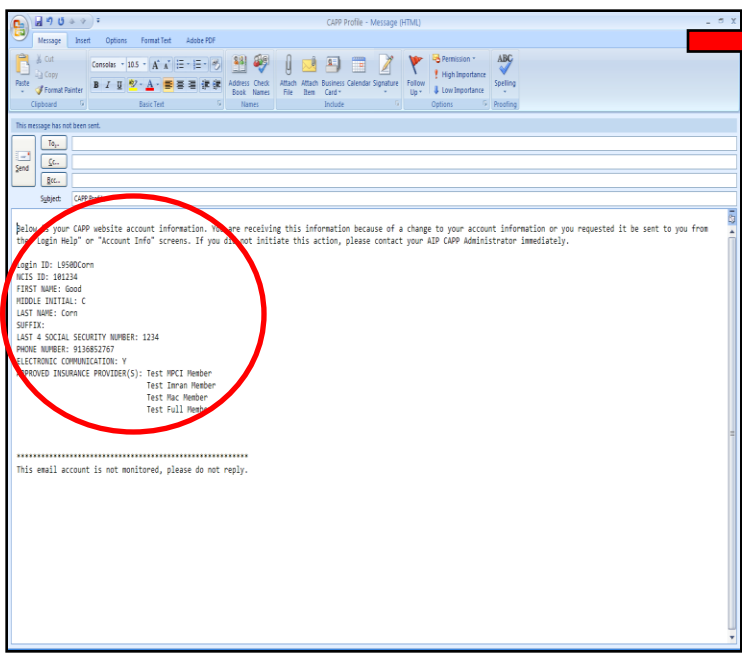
CAPP Profile - Message (HTML)

Message Insert Options Format Text Adobe PDF

Paste Cut Copy Format Painter Clipboard
Consolas 10.5 A A B I U Basic Text
Address Book Check Names Names
Attach File Attach Item Business Card Calendar Signature Include
Follow Up Permission High Importance Low Importance Options
Spelling Proofing

This message has not been sent.

Send To... Cc... Bcc... Subject: CAPP Profile

Below is your CAPP website account information. You are receiving this information because of a change to your account information or you requested it be sent to you from the "Login Help" or "Account Info" screens. If you did not initiate this action, please contact your AIP CAPP Administrator immediately.

Login ID: L950DCorn
NCIS ID: 101234
FIRST NAME: Good
MIDDLE INITIAL: C
LAST NAME: Corn
SUFFIX:
LAST 4 SOCIAL SECURITY NUMBER: 1234
PHONE NUMBER: 9136852767
ELECTRONIC COMMUNICATION: Y
APPROVED INSURANCE PROVIDER(S): Test MPCI Member
Test Imran Member
Test Mac Member
Test Full Member

****************************************************
This email account is not monitored, please do not reply.